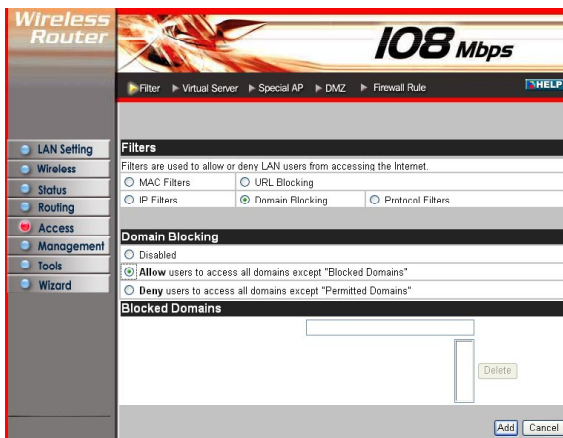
Wireless Router

108 Mbps

Filter ▸ Virtual Server ▸ Special AP ▸ DMZ ▸ Firewall Rule

HELP

LAN Setting
Wireless
Status
Routing
Access
Management
Tools
Wizard

Filters

Filters are used to allow or deny LAN users from accessing the Internet.

MAC Filters
URL Blocking
IP Filters
Domain Blocking
Protocol Filters

Domain Blocking

Disabled

Allow users to access all domains except "Blocked Domains"

Deny users to access all domains except "Permitted Domains"

Blocked Domains

Delete

Add Cancel